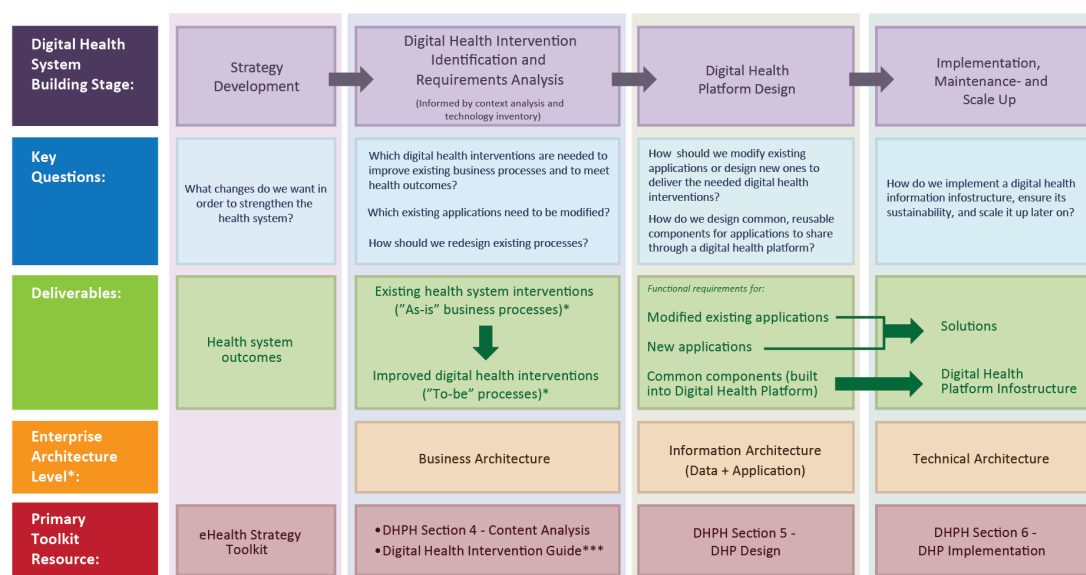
| | | | | |
|---|---|---|---|---|
| Digital Health System Building Stage: | Strategy Development | Digital Health Intervention Identification and Requirements Analysis (Informed by context analysis and technology inventory) | Digital Health Platform Design | Implementation, Maintenance- and Scale Up |
| Key Questions: | What changes do we want in order to strengthen the health system? | Which digital health interventions are needed to improve existing business processes and to meet health outcomes? Which existing applications need to be modified? How should we redesign existing processes? | How should we modify existing applications or design new ones to deliver the needed digital health interventions? How do we design common, reusable components for applications to share through a digital health platform? | How do we implement a digital health information infostructure, ensure its sustainability, and scale it up later on? |
| Deliverables: | Health system outcomes | Existing health system interventions ("As-is" business processes)* Improved digital health interventions ("To-be" processes)* | Functional requirements for: Modified existing applications New applications Common components (built into Digital Health Platform) | Solutions Digital Health Platform Infostructure |
| Enterprise Architecture Level*: | | Business Architecture | Information Architecture (Data + Application) | Technical Architecture |
| Primary Toolkit Resource: | eHealth Strategy Toolkit | •DHPH Section 4 - Content Analysis •Digital Health Intervention Guide*** | DHPH Section 5 - DHP Design | DHPH Section 6 - DHP Implementation |